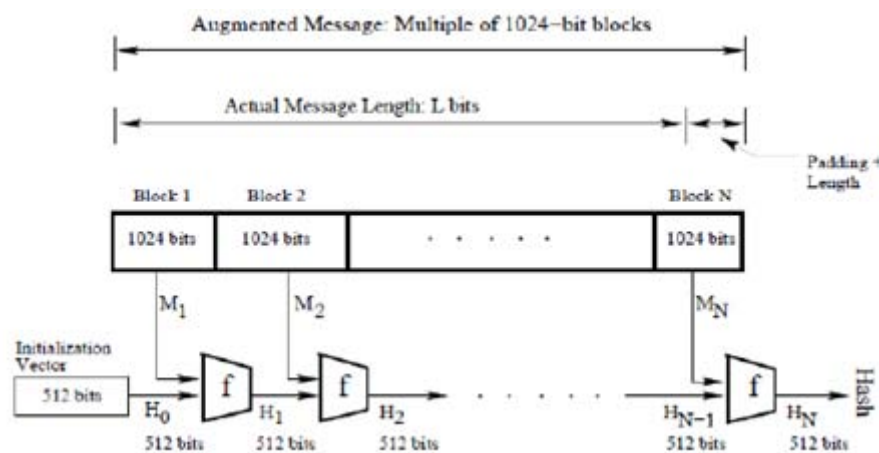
Augmented Message: Multiple of 1024−bit blocks

Actual Message Length: L bits

Padding + Length

Block 1

Block 2

Block N

1024 bits

1024 bits

. . . . . .

1024 bits

$M_1$

$M_2$

$M_N$

Initialization Vector

512 bits

f

f

f

Hash

$H_0$

$H_1$

$H_2$

$H_{N-1}$

$H_N$

512 bits

512 bits

512 bits

512 bits

512 bits